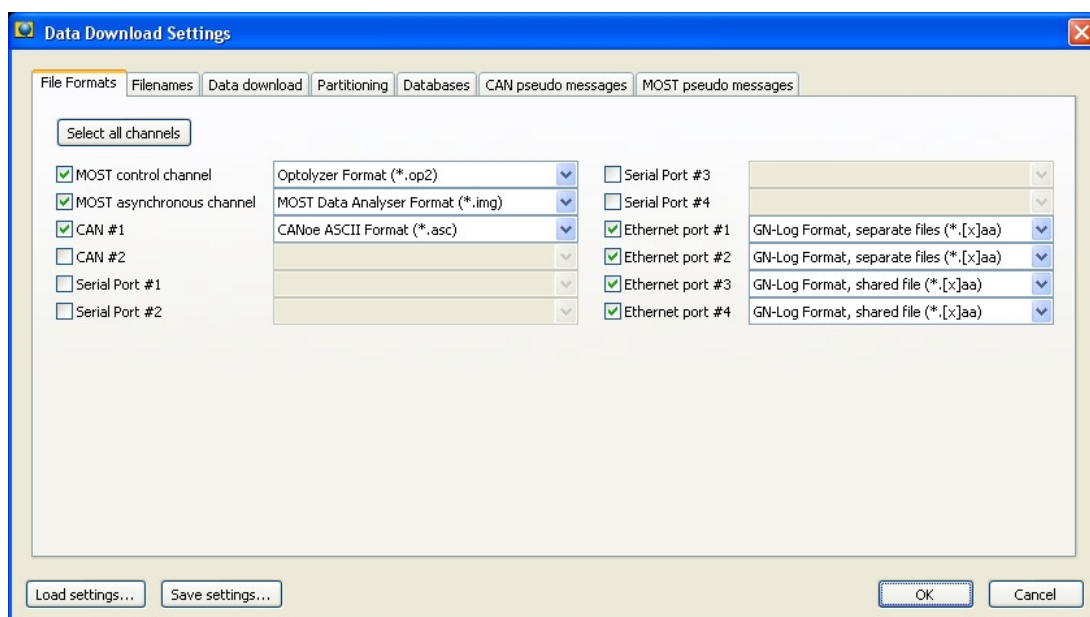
Data Download Settings

File Formats | Filenames | Data download | Partitioning | Databases | CAN pseudo messages | MOST pseudo messages

Select all channels

MOST control channel — Optolyzer Format (*.op2)
MOST asynchronous channel — MOST Data Analyser Format (*.img)
CAN #1 — CANoe ASCII Format (*.asc)
CAN #2
Serial Port #1
Serial Port #2

Serial Port #3
Serial Port #4
Ethernet port #1 — GN-Log Format, separate files (*.[x]aa)
Ethernet port #2 — GN-Log Format, separate files (*.[x]aa)
Ethernet port #3 — GN-Log Format, shared file (*.[x]aa)
Ethernet port #4 — GN-Log Format, shared file (*.[x]aa)

Load settings... | Save settings... | OK | Cancel